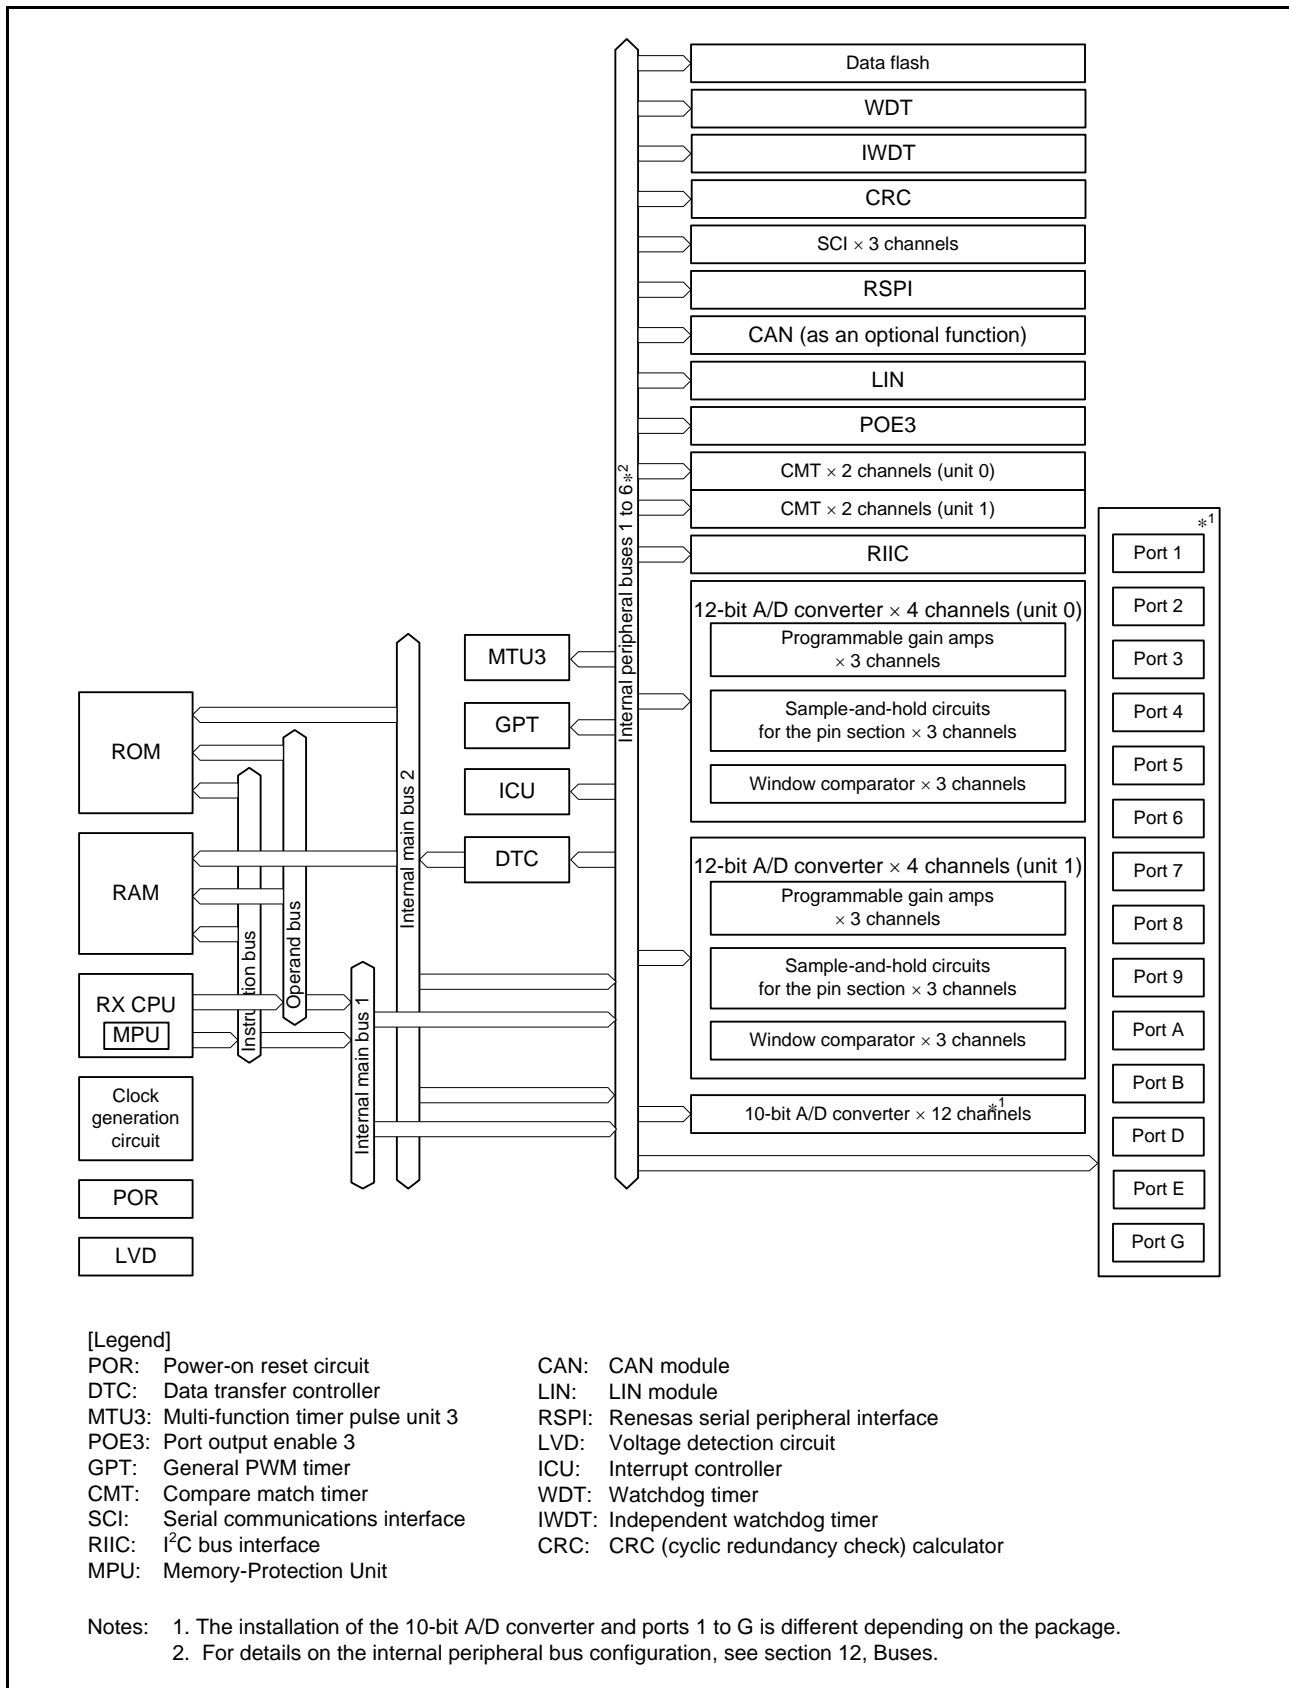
Data flash

WDT

IWDT

CRC

SCI $\times$ 3 channels

RSPI

CAN (as an optional function)

LIN

POE3

CMT $\times$ 2 channels (unit 0)

CMT $\times$ 2 channels (unit 1)

RIIC

12-bit A/D converter $\times$ 4 channels (unit 0)

Programmable gain amps $\times$ 3 channels

Sample-and-hold circuits for the pin section $\times$ 3 channels

Window comparator $\times$ 3 channels

12-bit A/D converter $\times$ 4 channels (unit 1)

Programmable gain amps $\times$ 3 channels

Sample-and-hold circuits for the pin section $\times$ 3 channels

Window comparator $\times$ 3 channels

10-bit A/D converter $\times$ 12 channels $*^1$

Internal peripheral buses 1 to 6 $*^2$

MTU3

GPT

ICU

DTC

ROM

RAM

RX CPU

MPU

Clock generation circuit

POR

LVD

Instruction bus

Operand bus

Internal main bus 2

Internal main bus 1

$*^1$

Port 1

Port 2

Port 3

Port 4

Port 5

Port 6

Port 7

Port 8

Port 9

Port A

Port B

Port D

Port E

Port G

[Legend]
POR: Power-on reset circuit
DTC: Data transfer controller
MTU3: Multi-function timer pulse unit 3
POE3: Port output enable 3
GPT: General PWM timer
CMT: Compare match timer
SCI: Serial communications interface
RIIC: $I^2C$ bus interface
MPU: Memory-Protection Unit

CAN: CAN module
LIN: LIN module
RSPI: Renesas serial peripheral interface
LVD: Voltage detection circuit
ICU: Interrupt controller
WDT: Watchdog timer
IWDT: Independent watchdog timer
CRC: CRC (cyclic redundancy check) calculator

Notes: 1. The installation of the 10-bit A/D converter and ports 1 to G is different depending on the package.
2. For details on the internal peripheral bus configuration, see section 12, Buses.